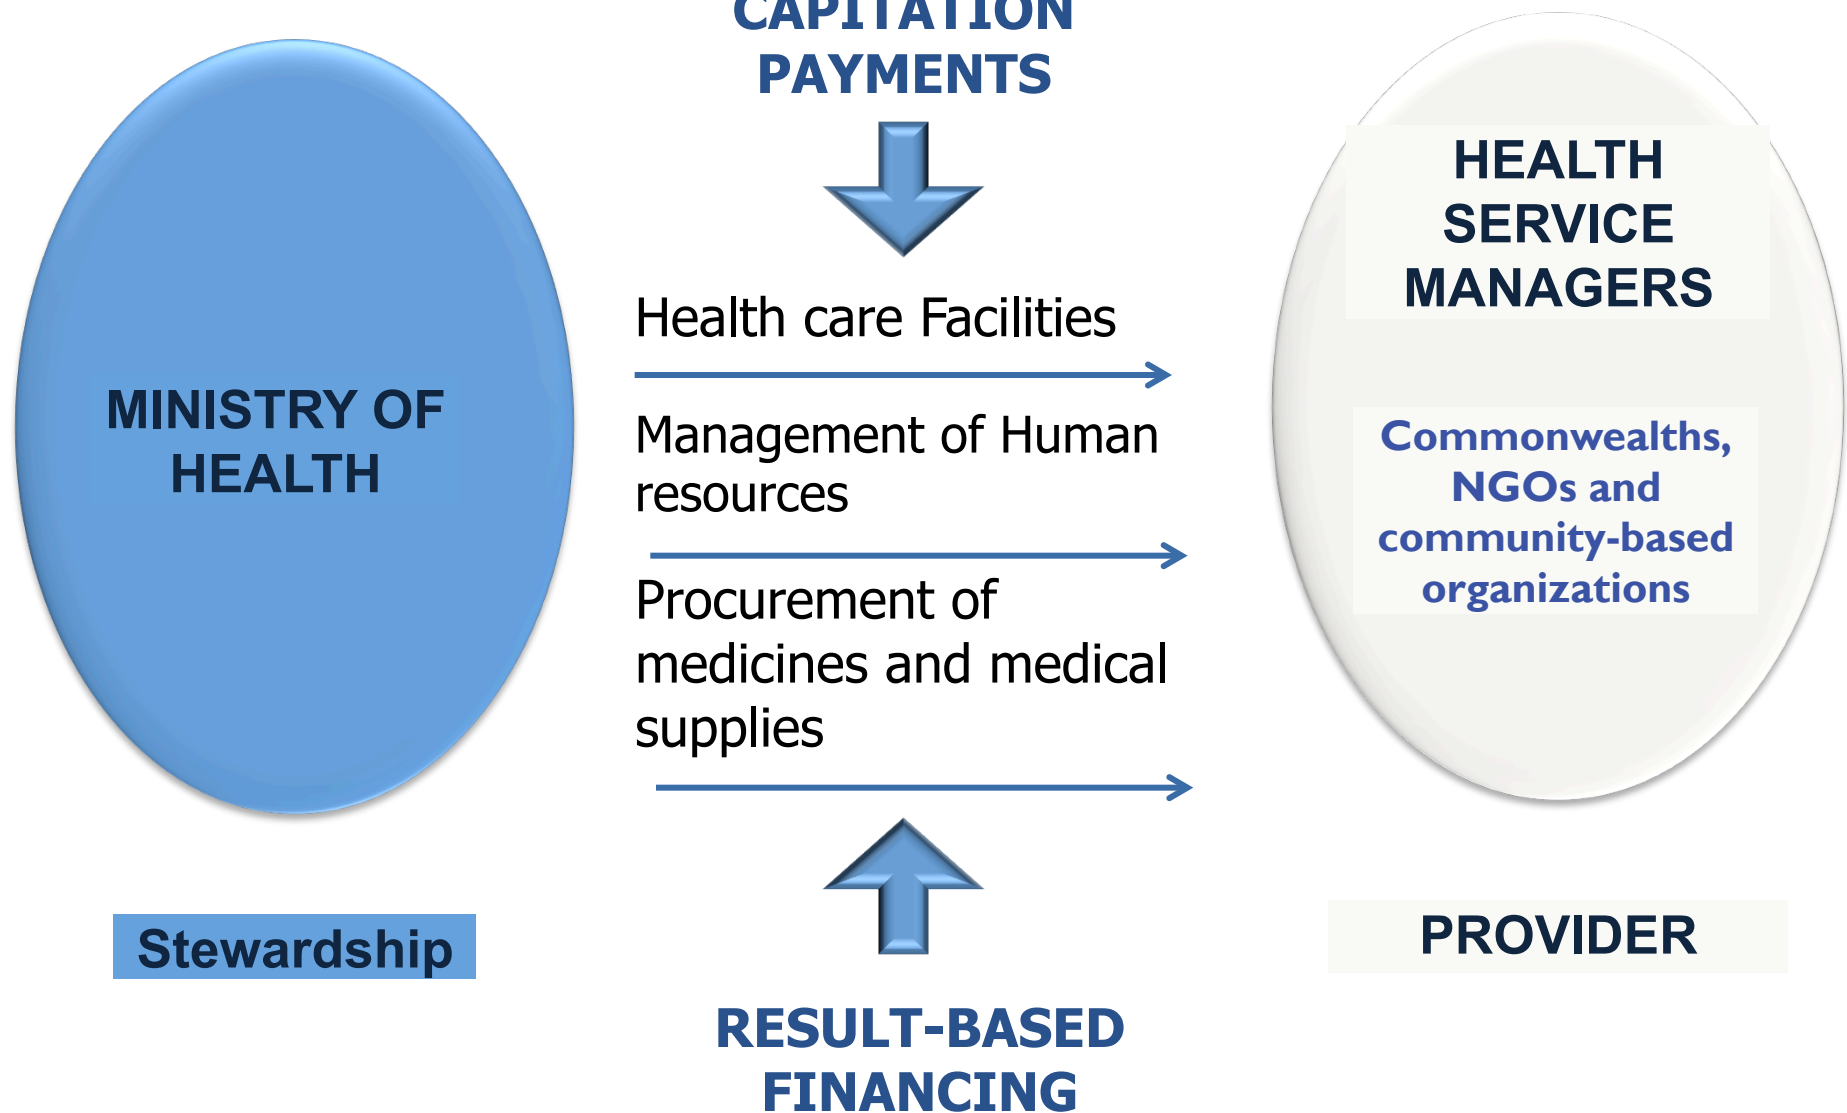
CAPITATION PAYMENTS

MINISTRY OF HEALTH

Health care Facilities

Management of Human resources

Procurement of medicines and medical supplies

HEALTH SERVICE MANAGERS

Commonwealths, NGOs and community-based organizations

Stewardship

PROVIDER

RESULT-BASED FINANCING